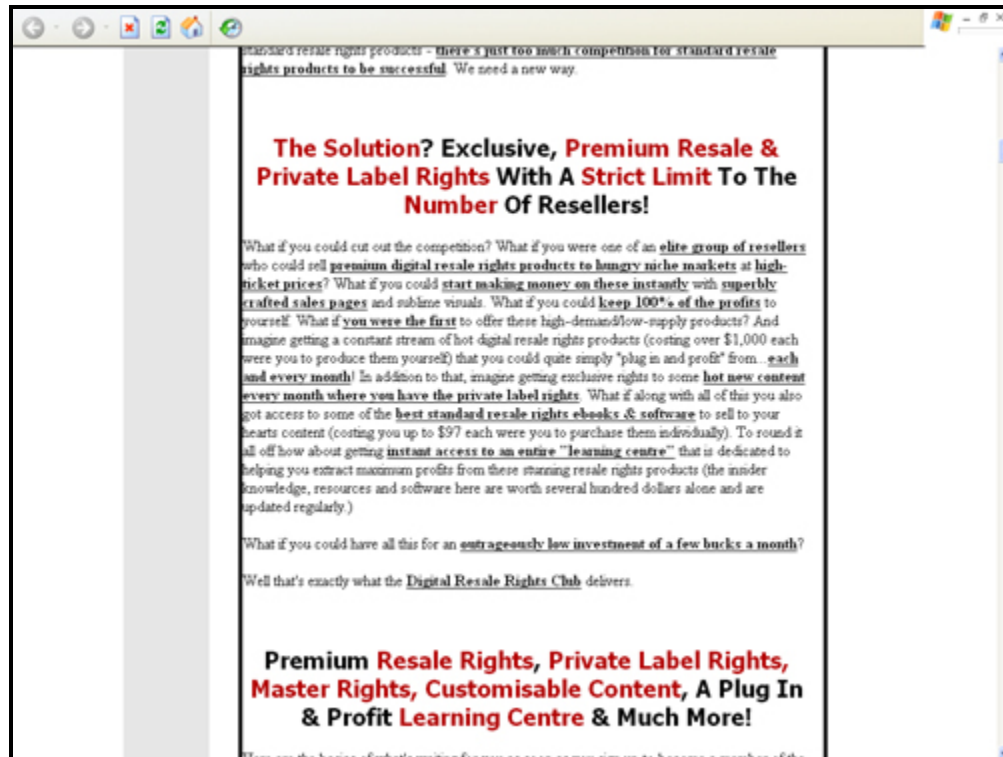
standard resale rights products - there's just too much competition for standard resale rights products to be successful. We need a new way.

The Solution? Exclusive, Premium Resale & Private Label Rights With A Strict Limit To The Number Of Resellers!

What if you could cut out the competition? What if you were one of an elite group of resellers who could sell premium digital resale rights products to hungry niche markets at high-ticket prices? What if you could start making money on these instantly with superbly crafted sales pages and sublime visuals. What if you could keep 100%+ of the profits to yourself. What if you were the first to offer these high-demand/low-supply products? And imagine getting a constant stream of hot digital resale rights products (costing over $1,000 each were you to produce them yourself) that you could quite simply "plug in and profit" from...each and every month! In addition to that, imagine getting exclusive rights to some hot new content every month where you have the private label rights. What if along with all of this you also got access to some of the best standard resale rights ebooks & software to sell to your hearts content (costing you up to $97 each were you to purchase them individually). To round it all off how about getting instant access to an entire "learning centre" that is dedicated to helping you extract maximum profits from these stunning resale rights products (the insider knowledge, resources and software here are worth several hundred dollars alone and are updated regularly.)

What if you could have all this for an outrageously low investment of a few bucks a month?

Well that's exactly what the Digital Resale Rights Club delivers.

Premium Resale Rights, Private Label Rights, Master Rights, Customisable Content, A Plug In & Profit Learning Centre & Much More!

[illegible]